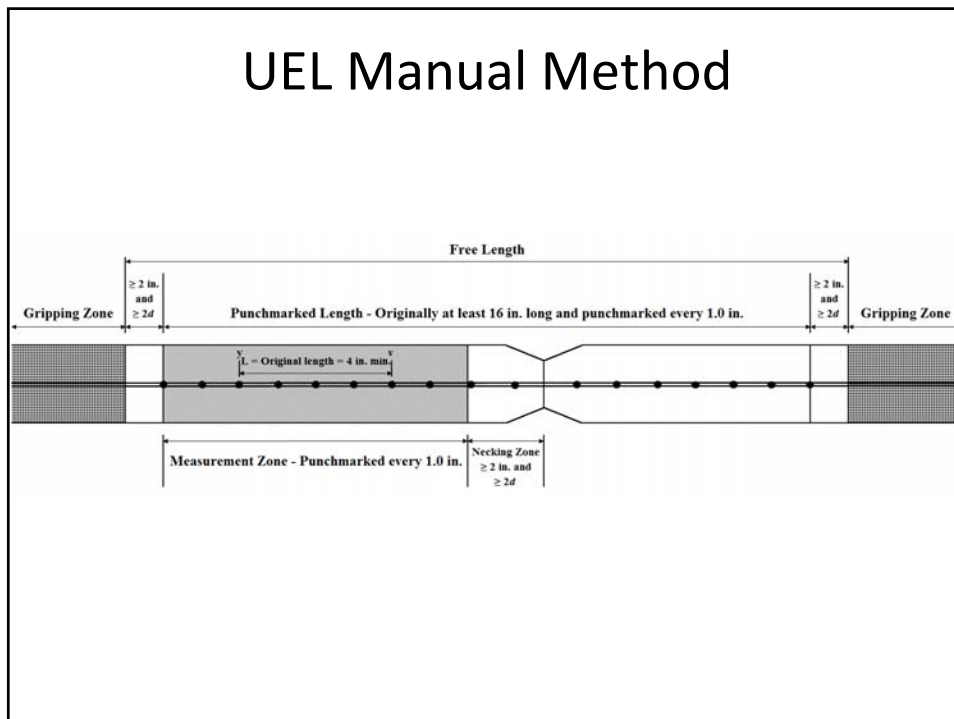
UEL Manual Method

Free Length

Gripping Zone

$\geq 2$ in. and $\geq 2d$

Punchmarked Length - Originally at least 16 in. long and punchmarked every 1.0 in.

$\geq 2$ in. and $\geq 2d$

Gripping Zone

L = Original length = 4 in. min.

Measurement Zone - Punchmarked every 1.0 in.

Necking Zone $\geq 2$ in. and $\geq 2d$